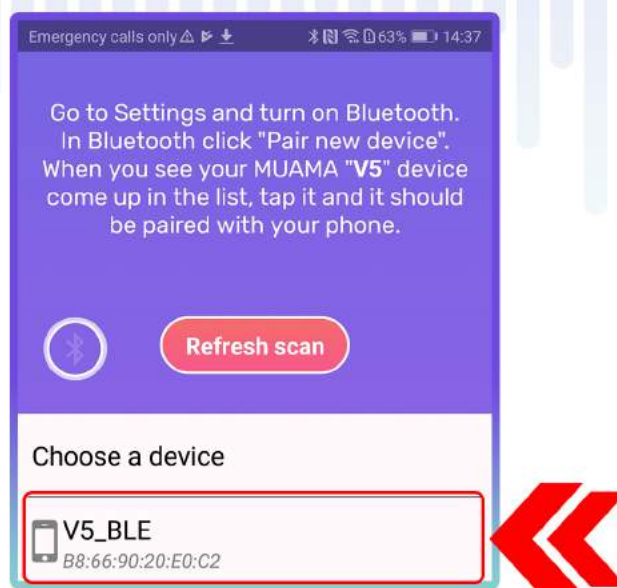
Emergency calls only 63% 14:37

Go to Settings and turn on Bluetooth. In Bluetooth click "Pair new device". When you see your MUAMA "V5" device come up in the list, tap it and it should be paired with your phone.

Refresh scan

Choose a device

V5_BLE
B8:66:90:20:E0:C2